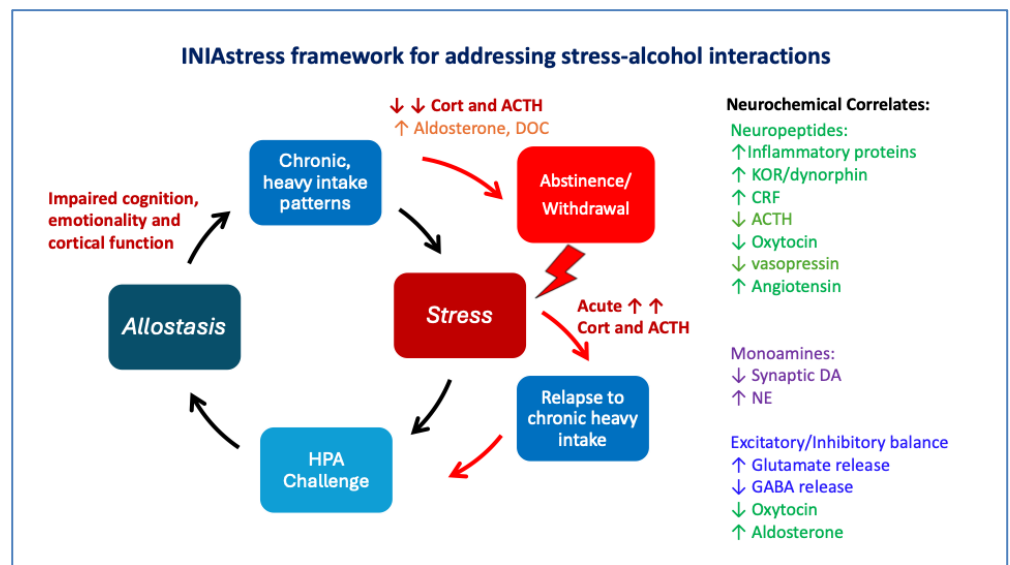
INIAstress framework for addressing stress-alcohol interactions

↓ ↓ Cort and ACTH
↑ Aldosterone, DOC

Chronic, heavy intake patterns

Abstinence/ Withdrawal

Impaired cognition, emotionality and cortical function

Allostasis

Stress

Acute ↑ ↑ Cort and ACTH

Relapse to chronic heavy intake

HPA Challenge

Neurochemical Correlates:
Neuropeptides:
↑Inflammatory proteins
↑ KOR/dynorphin
↑ CRF
↓ ACTH
↓ Oxytocin
↓ vasopressin
↑ Angiotensin

Monoamines:
↓ Synaptic DA
↑ NE

Excitatory/Inhibitory balance
↑ Glutamate release
↓ GABA release
↓ Oxytocin
↑ Aldosterone